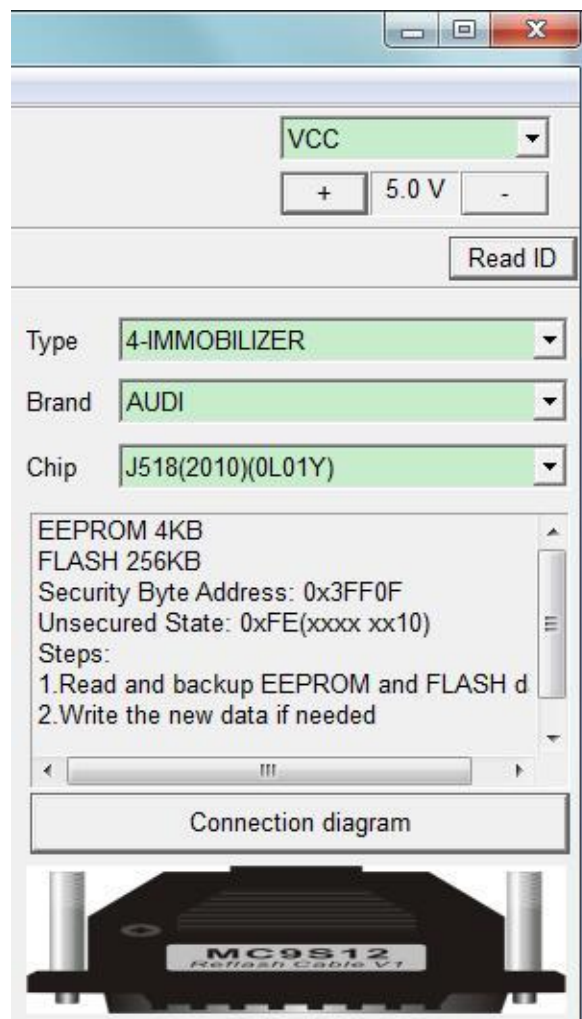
VCC
+ 5.0 V -
Read ID
Type 4-IMMOBILIZER
Brand AUDI
Chip J518(2010)(0L01Y)

EEPROM 4KB
FLASH 256KB
Security Byte Address: 0x3FF0F
Unsecured State: 0xFE(xxxx xx10)
Steps:
1.Read and backup EEPROM and FLASH d
2.Write the new data if needed

Connection diagram

MC9S12
Reflash Cable V1